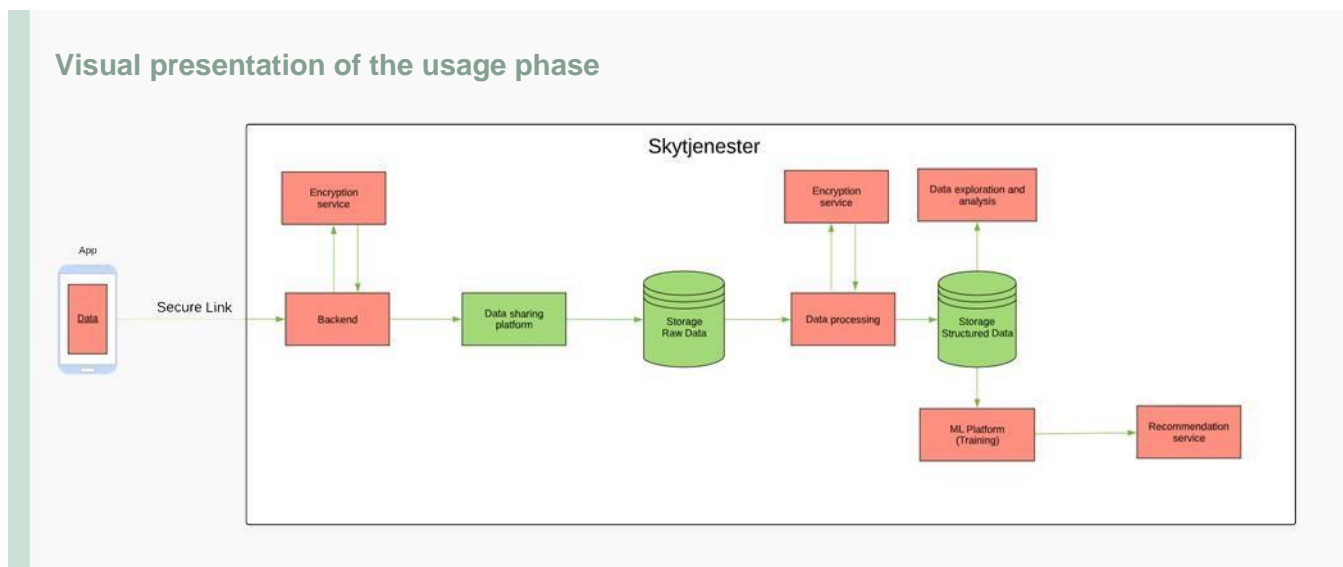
Visual presentation of the usage phase

Skytjenester

App

Data

Secure Link

Encryption service

Backend

Data sharing platform

Storage Raw Data

Encryption service

Data processing

Data exploration and analysis

Storage Structured Data

ML Platform (Training)

Recommendation service